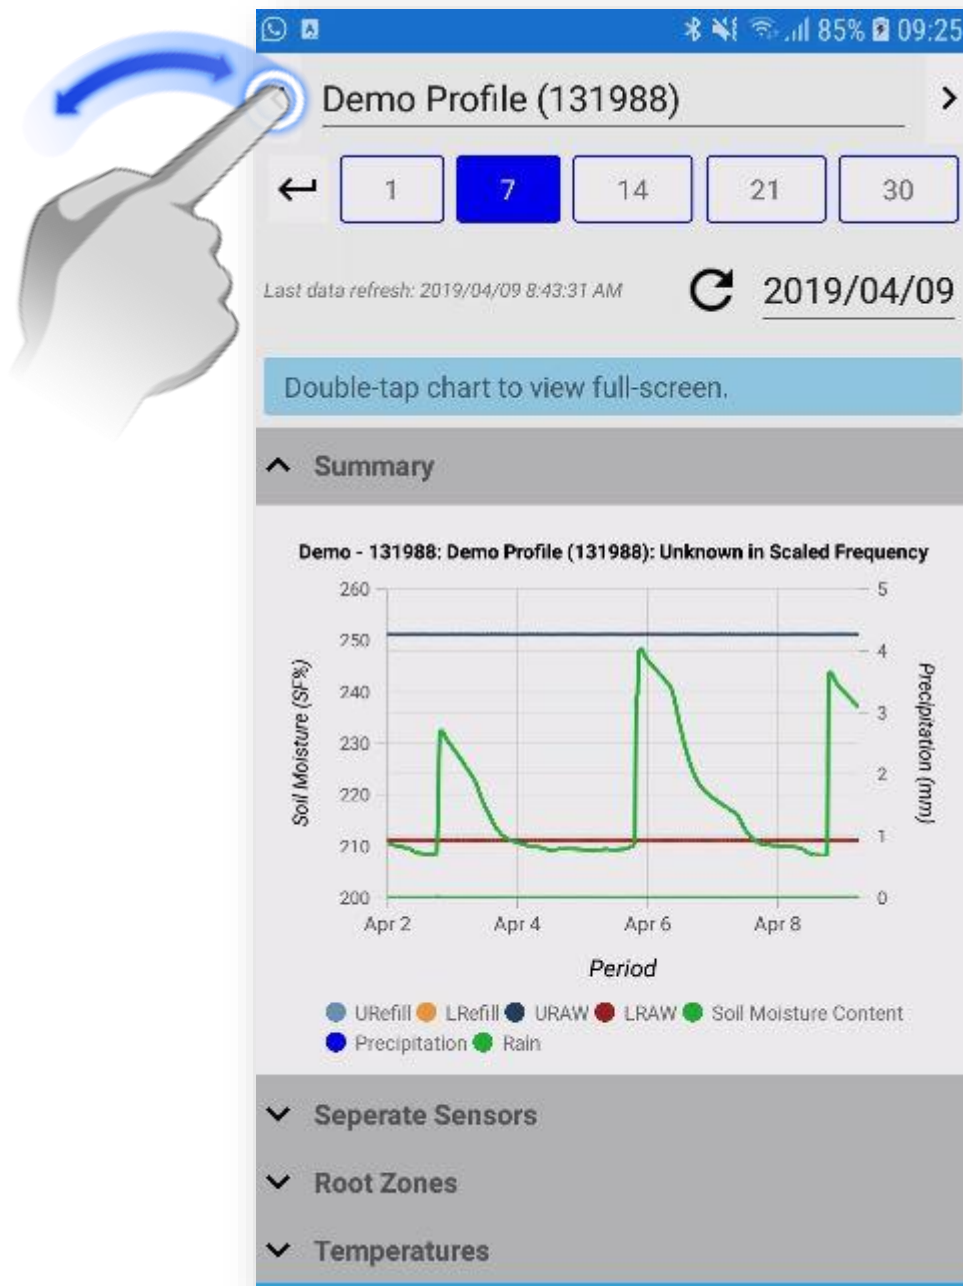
85% 09:25

Demo Profile (131988)

1 7 14 21 30

Last data refresh: 2019/04/09 8:43:31 AM

2019/04/09

Double-tap chart to view full-screen.

Summary

Demo - 131988: Demo Profile (131988): Unknown in Scaled Frequency

Soil Moisture (SF%)

260
250
240
230
220
210
200

Precipitation (mm)

5
4
3
2
1
0

Apr 2 Apr 4 Apr 6 Apr 8

Period

URefill LRefill URAW LRAW Soil Moisture Content Precipitation Rain

Seperate Sensors

Root Zones

Temperatures